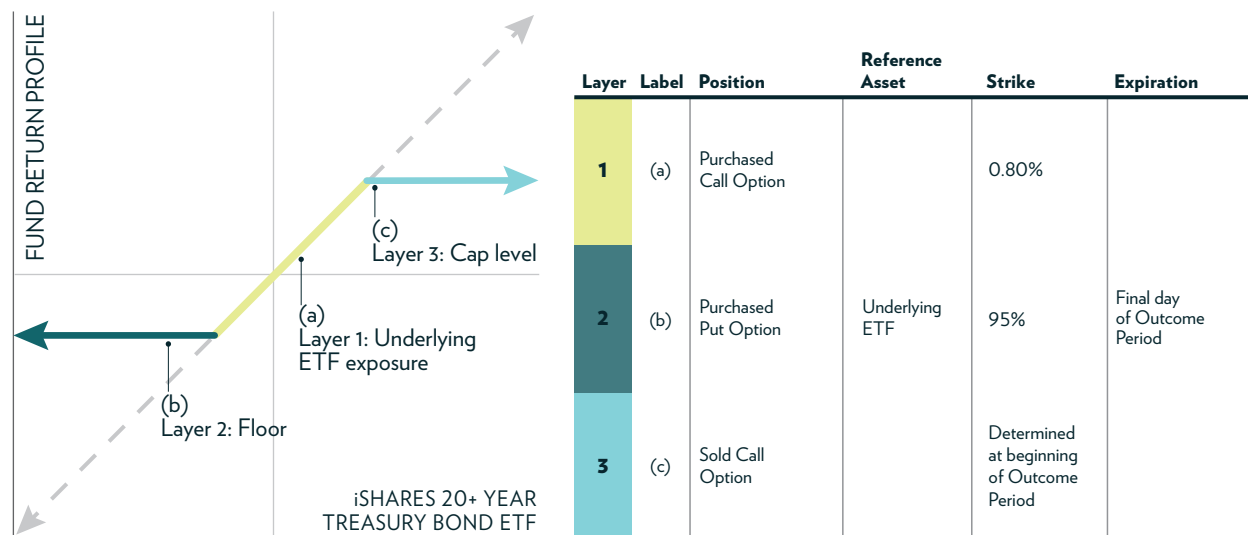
FUND RETURN PROFILE

(c)
Layer 3: Cap level

(a)
Layer 1: Underlying ETF exposure

(b)
Layer 2: Floor

iSHARES 20+ YEAR TREASURY BOND ETF

| Layer | Label | Position | Reference Asset | Strike | Expiration |
|---|---|---|---|---|---|
| 1 | (a) | Purchased Call Option | Underlying ETF | 0.80% | Final day of Outcome Period |
| 2 | (b) | Purchased Put Option | | 95% | |
| 3 | (c) | Sold Call Option | | Determined at beginning of Outcome Period | |